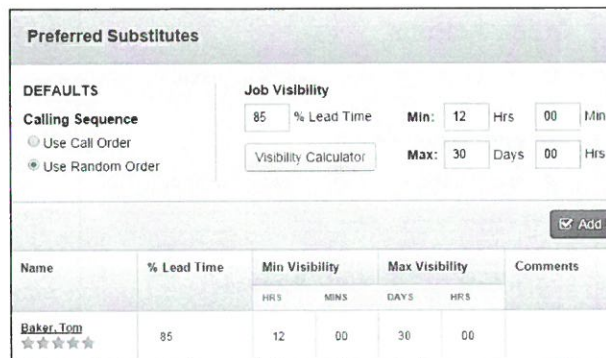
Preferred Substitutes

DEFAULTS

Calling Sequence

Use Call Order

Use Random Order

Job Visibility

85 % Lead Time

Visibility Calculator

Min: 12 Hrs 00 Min

Max: 30 Days 00 Hrs

Add

| Name | % Lead Time | Min Visibility | | Max Visibility | | Comments |
|---|---|---|---|---|---|---|
| | | HRS | MINS | DAYS | HRS | |
| Baker, Tom | 85 | 12 | 00 | 30 | 00 | |